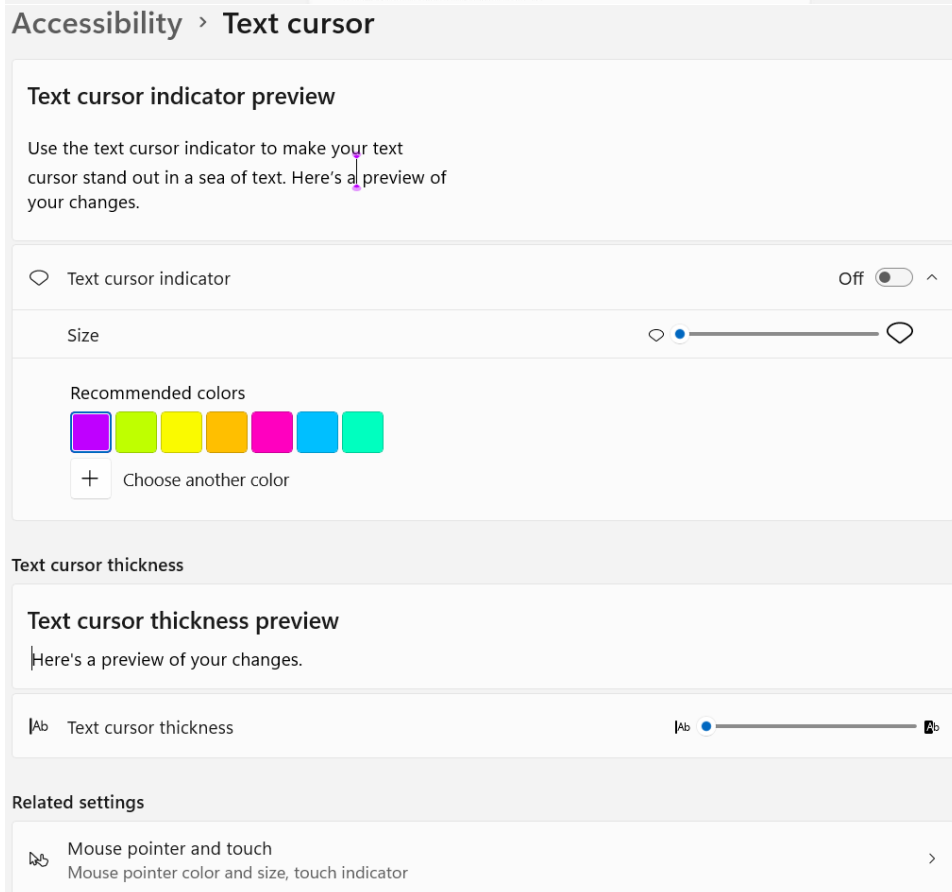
Accessibility › Text cursor

Text cursor indicator preview

Use the text cursor indicator to make your text cursor stand out in a sea of text. Here's a preview of your changes.

Text cursor indicator

Off

Size

Recommended colors

+ Choose another color

Text cursor thickness

Text cursor thickness preview

Here's a preview of your changes.

Ab Text cursor thickness

Ab

Ab

Related settings

Mouse pointer and touch
Mouse pointer color and size, touch indicator